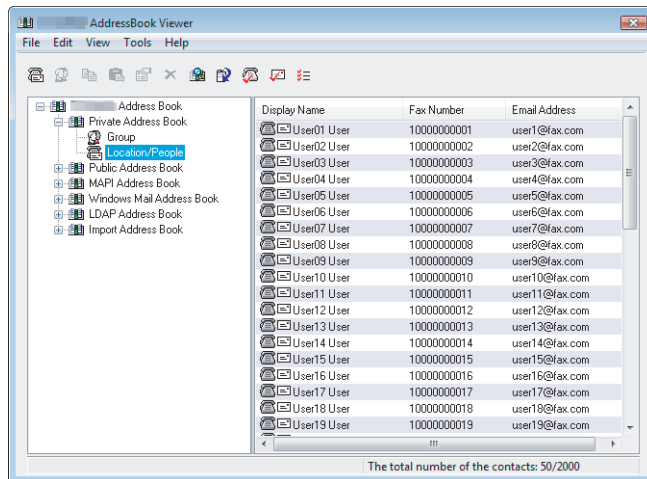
AddressBook Viewer

File Edit View Tools Help

Address Book
Private Address Book
Group
Location/People
Public Address Book
MAPI Address Book
Windows Mail Address Book
LDAP Address Book
Import Address Book

| Display Name | Fax Number | Email Address |
|---|---|---|
| User01 User | 10000000001 | user1@fax.com |
| User02 User | 10000000002 | user2@fax.com |
| User03 User | 10000000003 | user3@fax.com |
| User04 User | 10000000004 | user4@fax.com |
| User05 User | 10000000005 | user5@fax.com |
| User06 User | 10000000006 | user6@fax.com |
| User07 User | 10000000007 | user7@fax.com |
| User08 User | 10000000008 | user8@fax.com |
| User09 User | 10000000009 | user9@fax.com |
| User10 User | 10000000010 | user10@fax.com |
| User11 User | 10000000011 | user11@fax.com |
| User12 User | 10000000012 | user12@fax.com |
| User13 User | 10000000013 | user13@fax.com |
| User14 User | 10000000014 | user14@fax.com |
| User15 User | 10000000015 | user15@fax.com |
| User16 User | 10000000016 | user16@fax.com |
| User17 User | 10000000017 | user17@fax.com |
| User18 User | 10000000018 | user18@fax.com |
| User19 User | 10000000019 | user19@fax.com |

The total number of the contacts: 50/2000